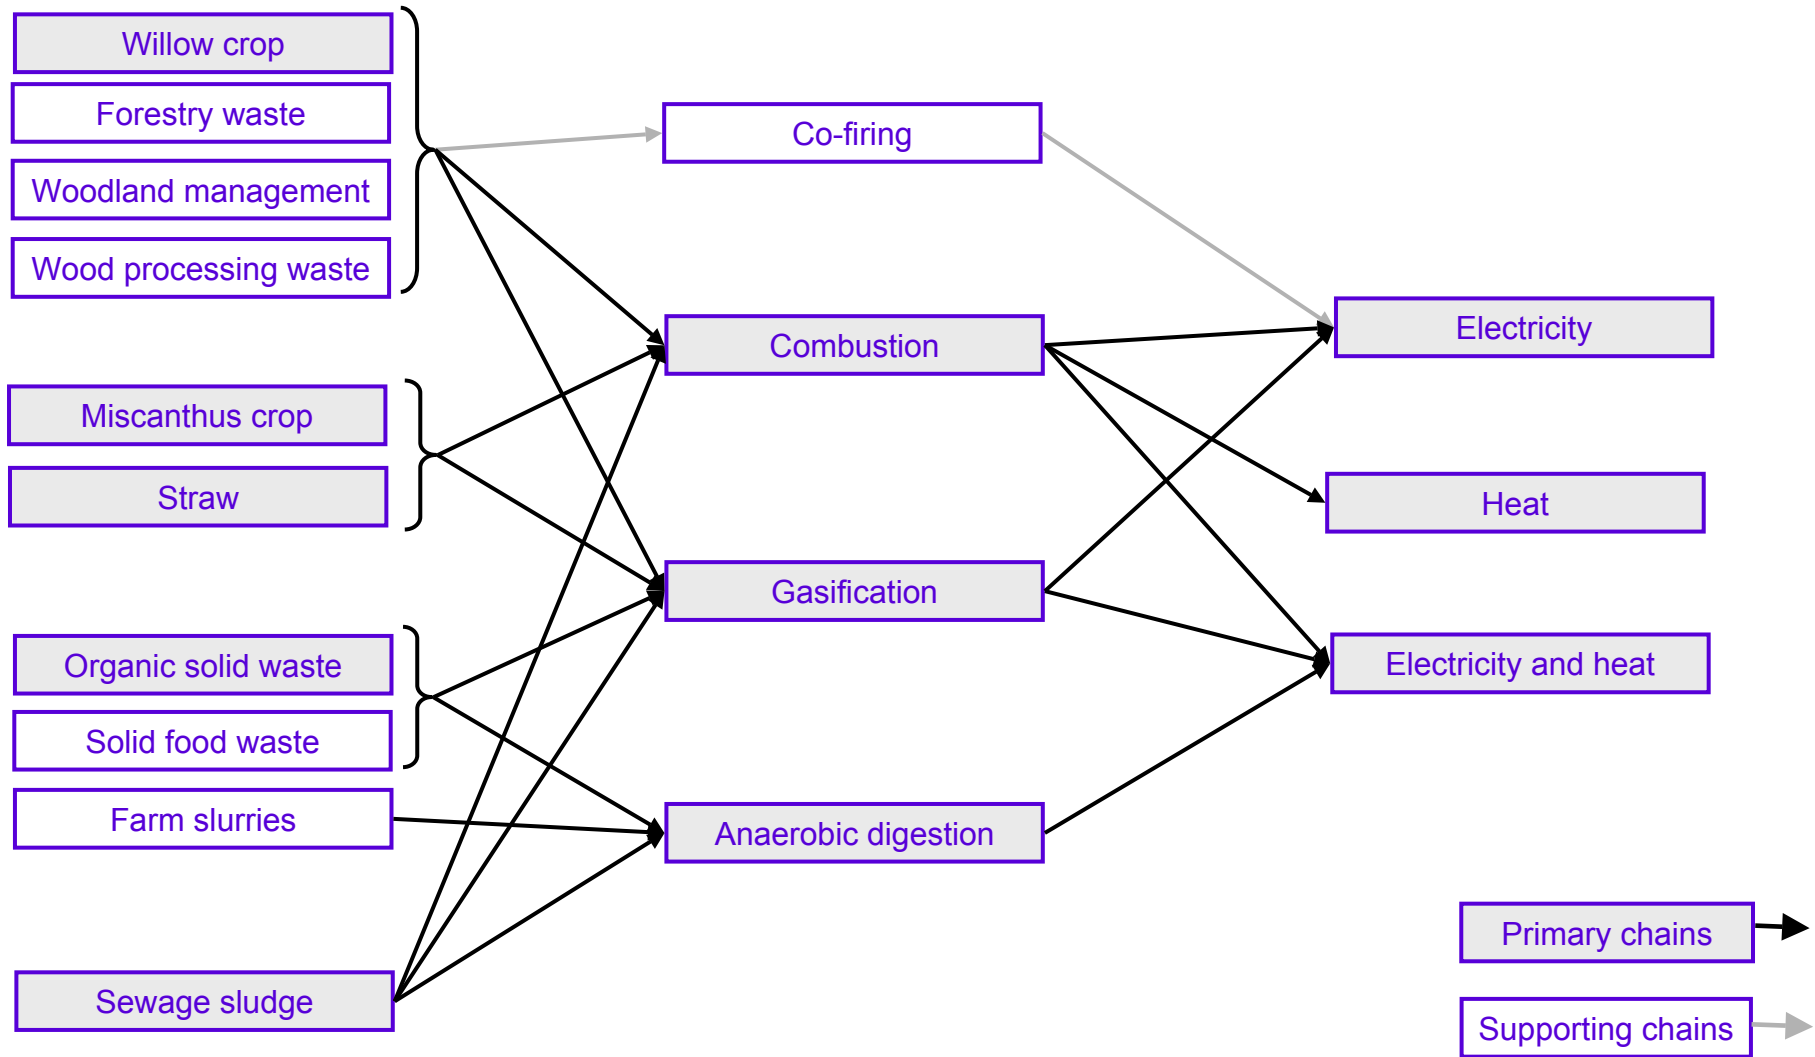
Willow crop
Forestry waste
Woodland management
Wood processing waste

Miscanthus crop
Straw

Organic solid waste
Solid food waste
Farm slurries

Sewage sludge

Co-firing
Combustion
Gasification
Anaerobic digestion

Electricity
Heat
Electricity and heat

Primary chains
Supporting chains